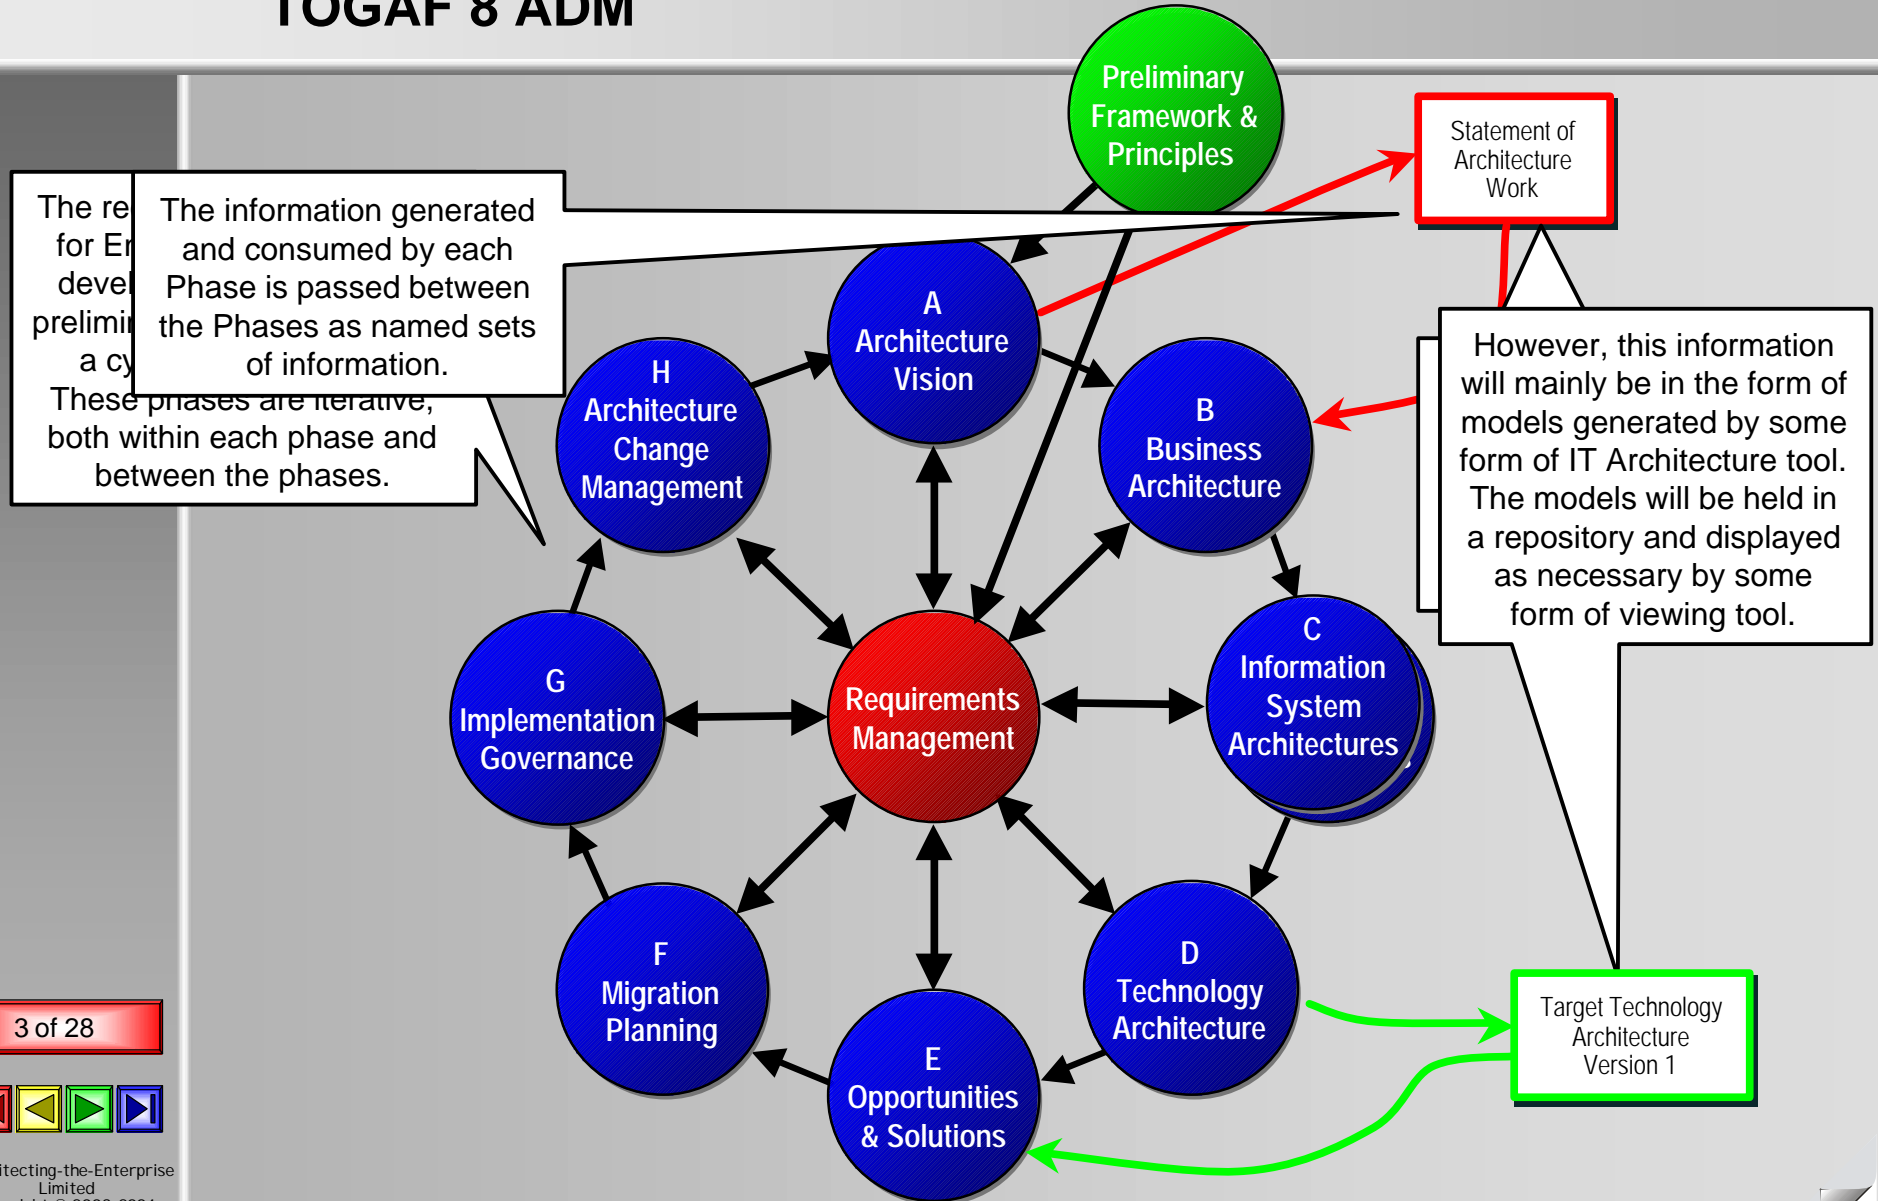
TOGAF 8 ADM

Preliminary Framework & Principles

Statement of Architecture Work

The re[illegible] for E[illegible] devel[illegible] prelimi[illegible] a cy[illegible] These phases are iterative, both within each phase and between the phases.

The information generated and consumed by each Phase is passed between the Phases as named sets of information.

A Architecture Vision

H Architecture Change Management

B Business Architecture

However, this information will mainly be in the form of models generated by some form of IT Architecture tool. The models will be held in a repository and displayed as necessary by some form of viewing tool.

C Information System Architectures

G Implementation Governance

Requirements Management

F Migration Planning

D Technology Architecture

Target Technology Architecture Version 1

E Opportunities & Solutions

3 of 28

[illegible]itecting-the-Enterprise Limited